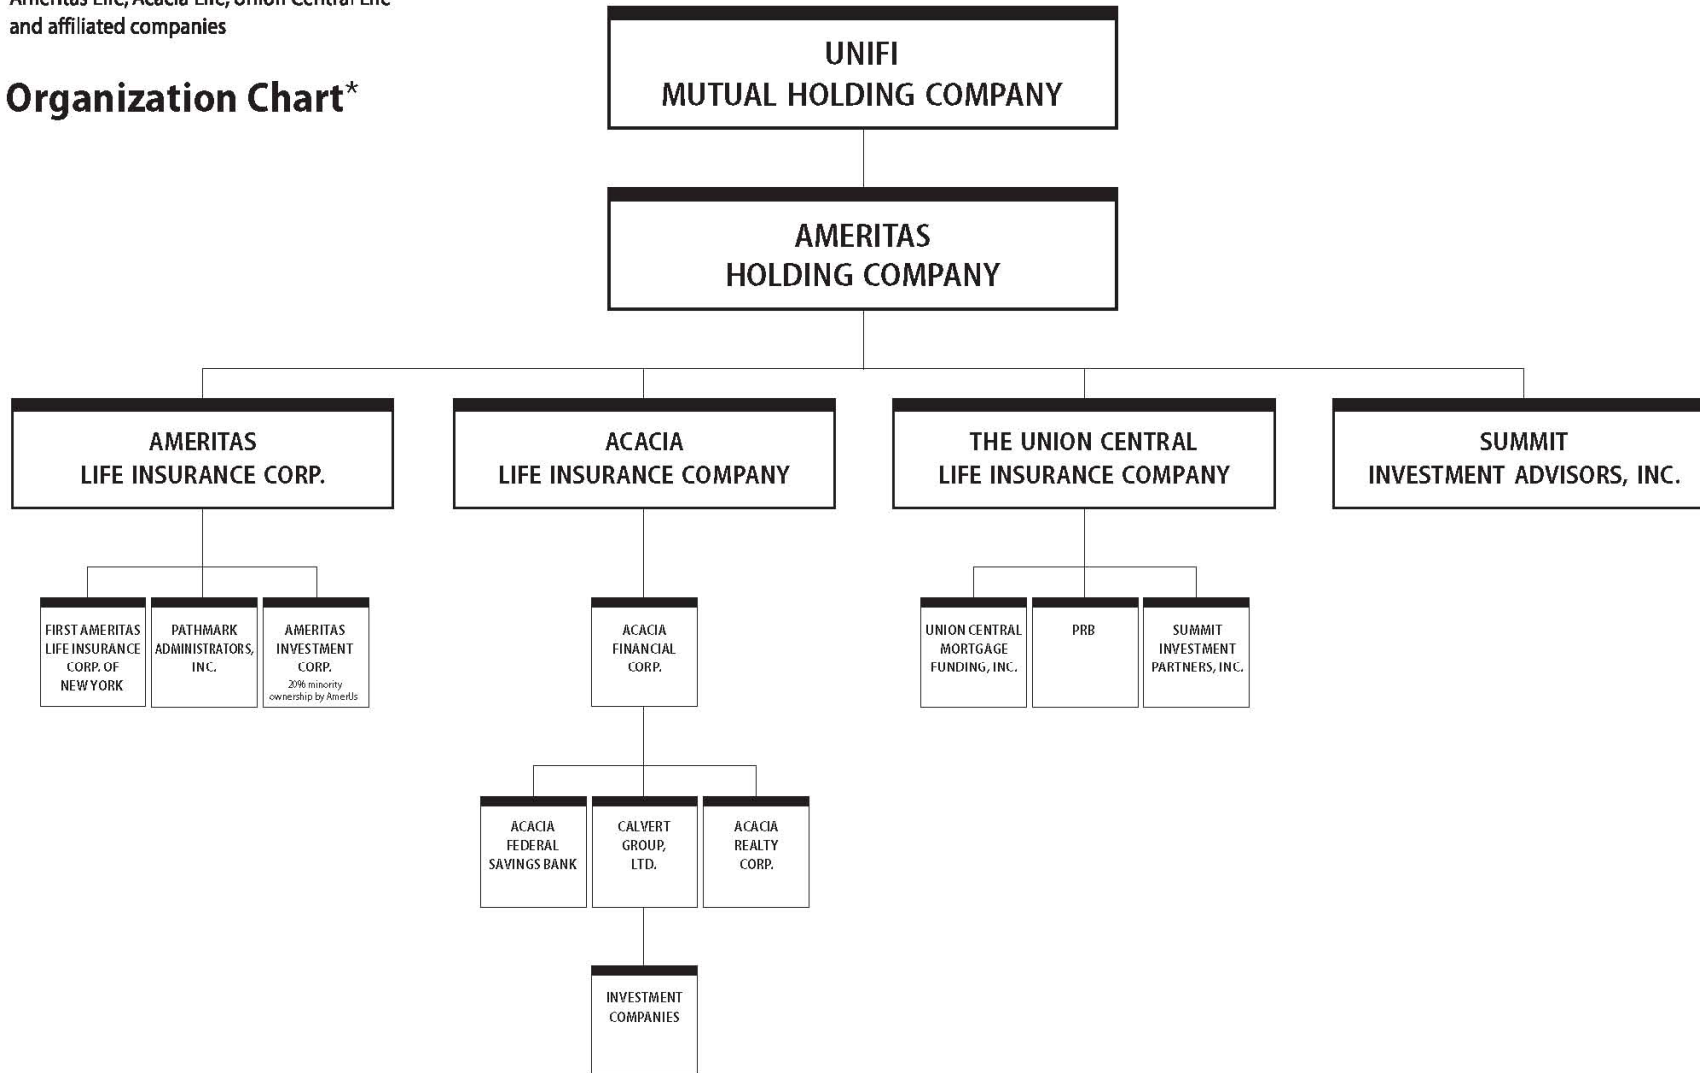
Ameritas Life, Acacia Life, Union Central Life and affiliated companies

Organization Chart*

UNIFI
MUTUAL HOLDING COMPANY

AMERITAS
HOLDING COMPANY

AMERITAS
LIFE INSURANCE CORP.

ACACIA
LIFE INSURANCE COMPANY

THE UNION CENTRAL
LIFE INSURANCE COMPANY

SUMMIT
INVESTMENT ADVISORS, INC.

FIRST AMERITAS LIFE INSURANCE CORP. OF NEW YORK

PATHMARK ADMINISTRATORS, INC.

AMERITAS INVESTMENT CORP.
20% minority ownership by AmerUs

ACACIA FINANCIAL CORP.

UNION CENTRAL MORTGAGE FUNDING, INC.

PRB

SUMMIT INVESTMENT PARTNERS, INC.

ACACIA FEDERAL SAVINGS BANK

CALVERT GROUP, LTD.

ACACIA REALTY CORP.

INVESTMENT COMPANIES